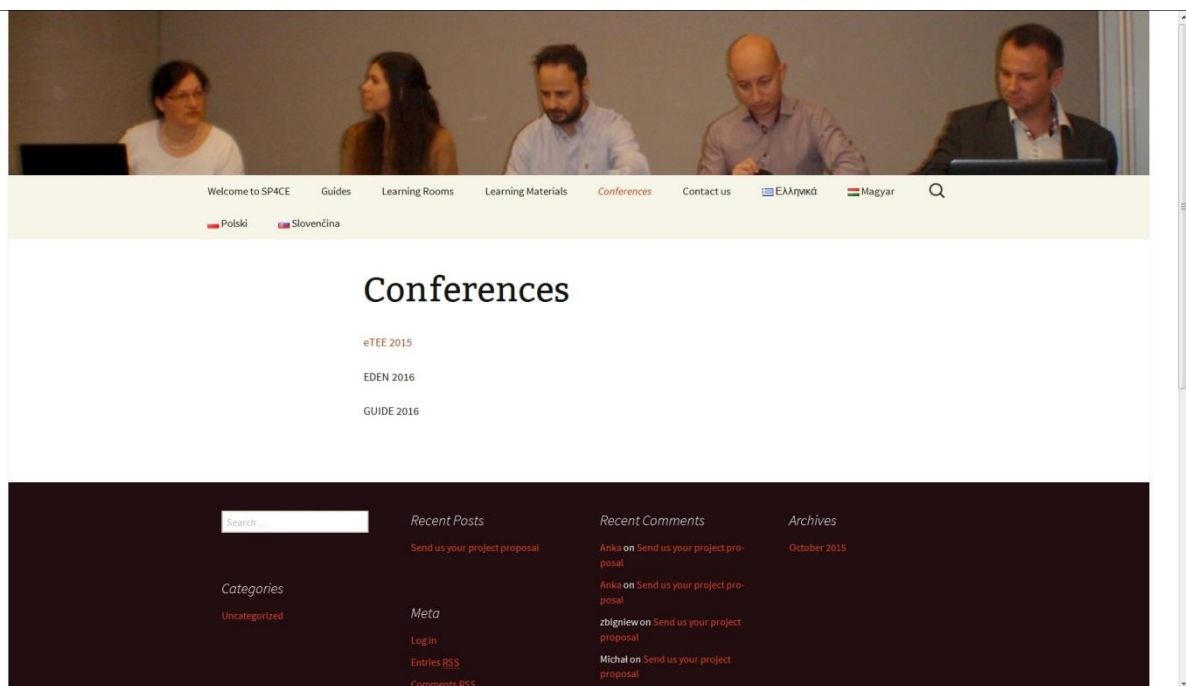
Welcome to SP4CE Guides Learning Rooms Learning Materials Conferences Contact us Ελληνικά Magyar

Polski Slovenčina

Conferences

eTEE 2015

EDEN 2016

GUIDE 2016

Search ...

Categories

Uncategorized

Recent Posts

Send us your project proposal

Meta

Log in

Entries RSS

Comments RSS

Recent Comments

Anka on Send us your project proposal

Anka on Send us your project proposal

zbigniew on Send us your project proposal

Michał on Send us your project proposal

Archives

October 2015